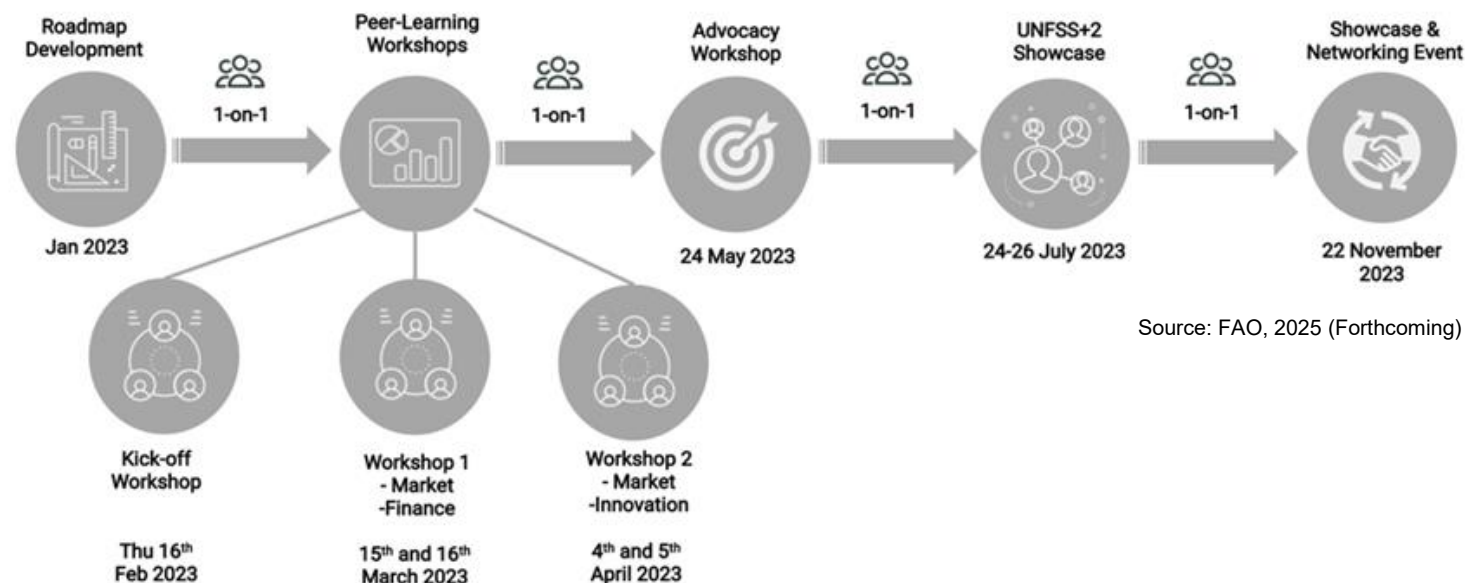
Roadmap Development

1-on-1

Jan 2023

Peer-Learning Workshops

1-on-1

Advocacy Workshop

1-on-1

24 May 2023

UNFSS+2 Showcase

1-on-1

24-26 July 2023

Showcase & Networking Event

22 November 2023

Source: FAO, 2025 (Forthcoming)

Kick-off Workshop

Thu 16$^{th}$ Feb 2023

Workshop 1 - Market -Finance

15$^{th}$ and 16$^{th}$ March 2023

Workshop 2 - Market -Innovation

4$^{th}$ and 5$^{th}$ April 2023